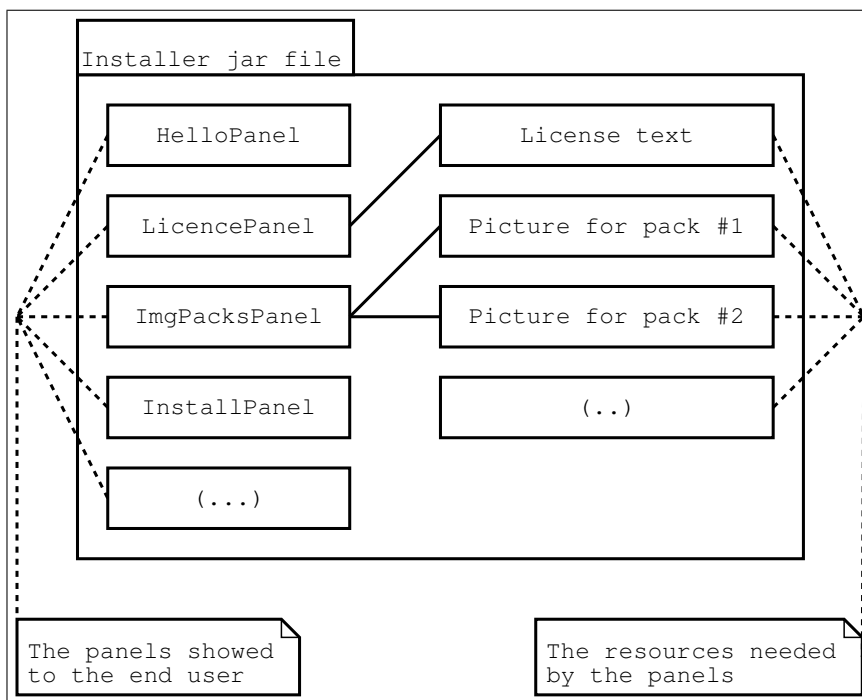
Installer jar file

HelloPanel

LicencePanel

ImgPacksPanel

InstallPanel

(...)

License text

Picture for pack #1

Picture for pack #2

(..)

The panels showed to the end user

The resources needed by the panels